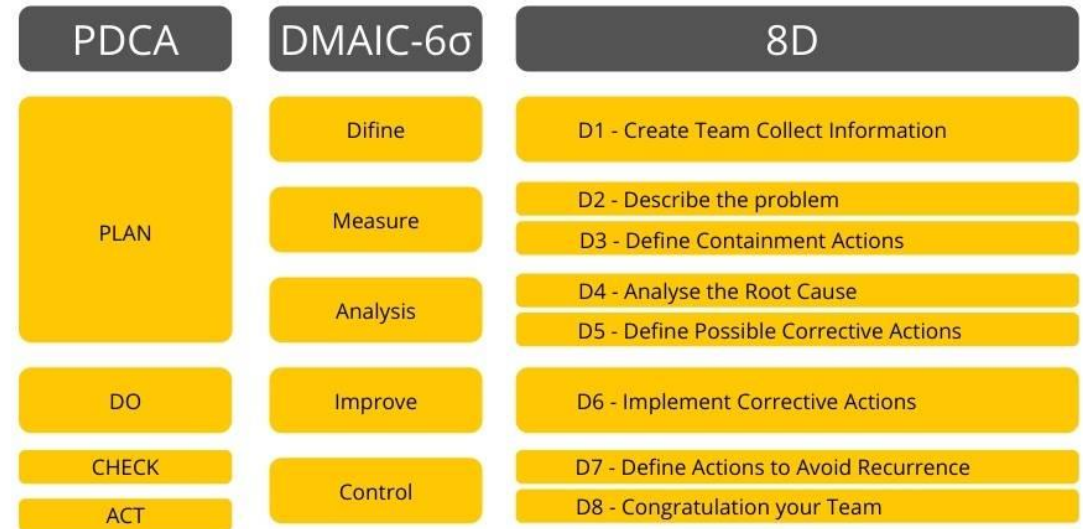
| PDCA | DMAIC-6σ | 8D |
|---|---|---|
| PLAN | Difine | D1 - Create Team Collect Information |
| | Measure | D2 - Describe the problem |
| | | D3 - Define Containment Actions |
| | Analysis | D4 - Analyse the Root Cause |
| | | D5 - Define Possible Corrective Actions |
| DO | Improve | D6 - Implement Corrective Actions |
| CHECK | Control | D7 - Define Actions to Avoid Recurrence |
| ACT | | D8 - Congratulation your Team |